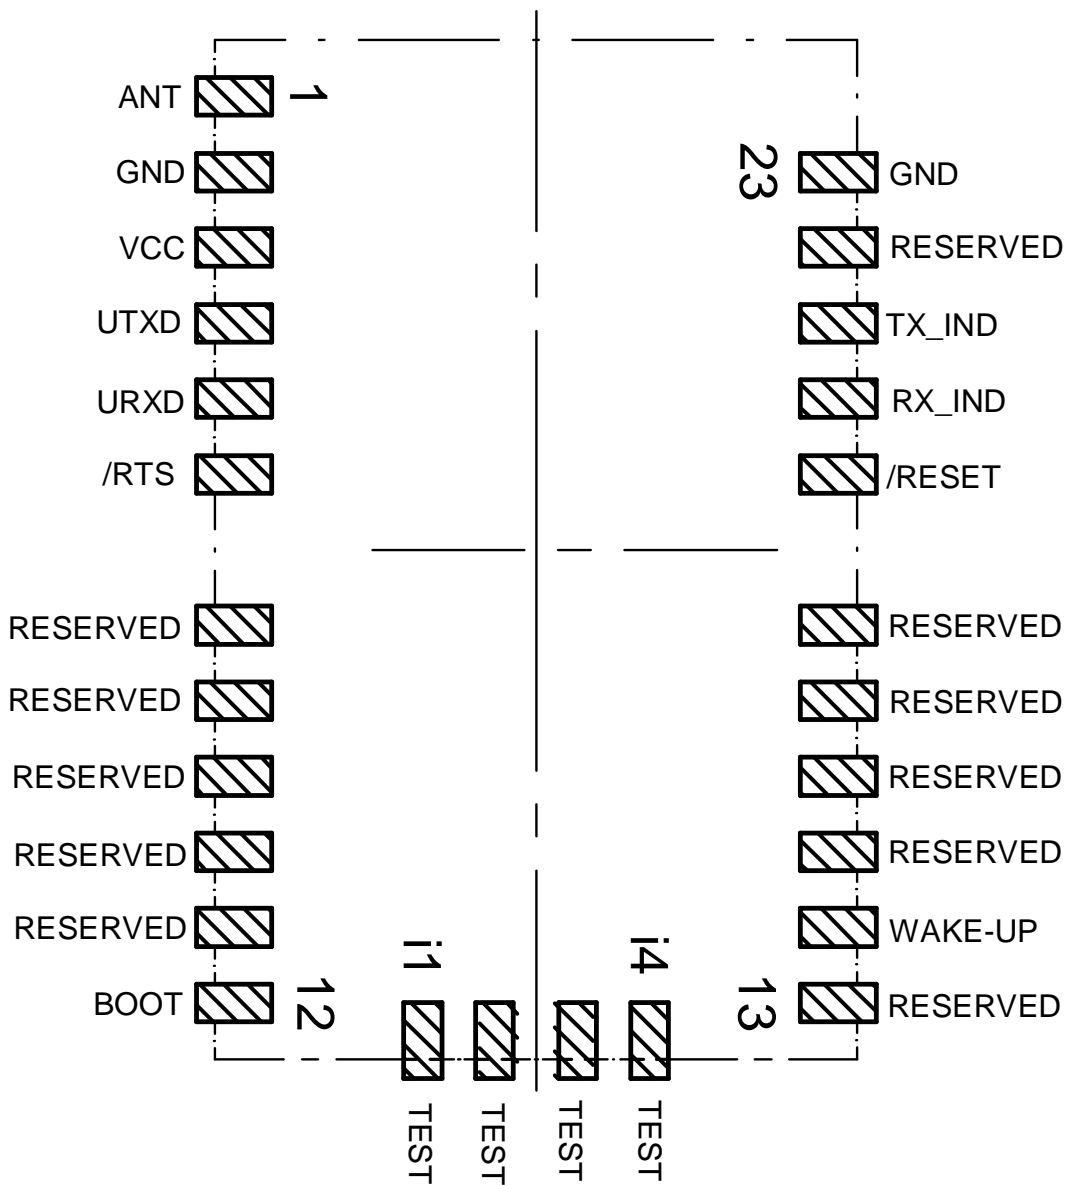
ANT
1
GND
VCC
UTXD
URXD
/RTS
RESERVED
RESERVED
RESERVED
RESERVED
RESERVED
BOOT
12

23
GND
RESERVED
TX_IND
RX_IND
/RESET
RESERVED
RESERVED
RESERVED
RESERVED
WAKE-UP
13
RESERVED

i1
i4
TEST
TEST
TEST
TEST